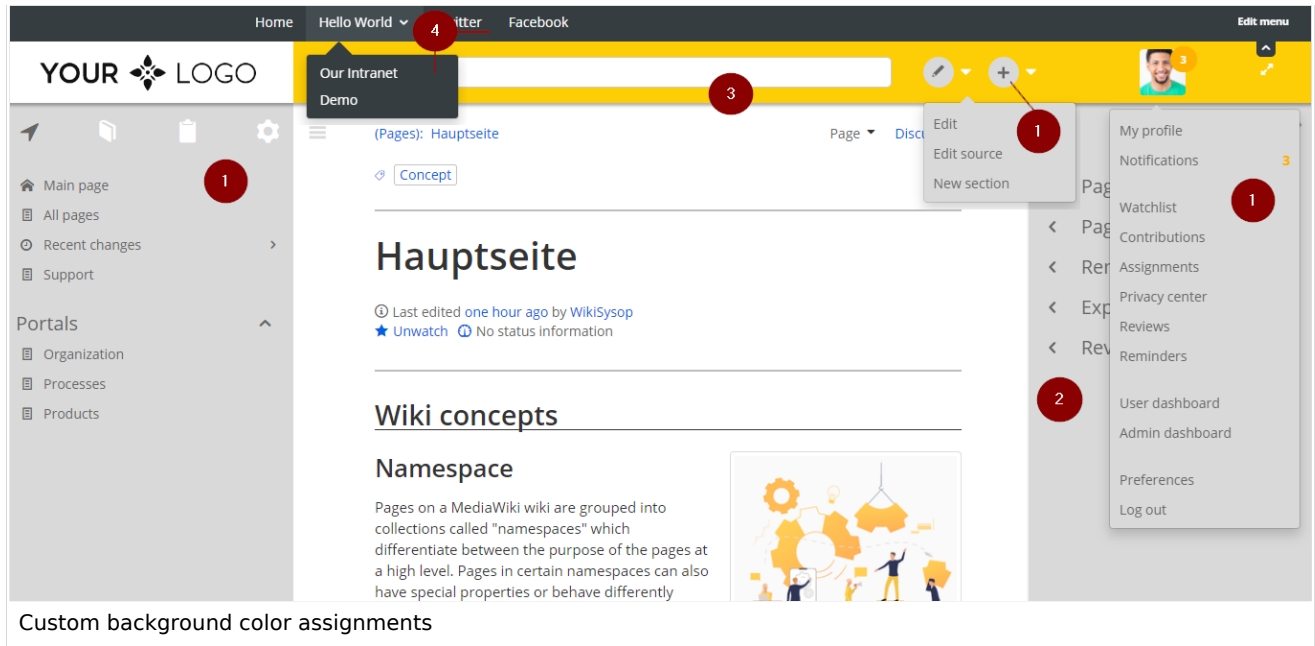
Home Hello World 4 itter Facebook Edit menu

YOUR LOGO

Our Intranet
Demo

3

Edit
Edit source
New section

1

3

My profile
Notifications 3
Watchlist
Contributions
Assignments
Privacy center
Reviews
Reminders
User dashboard
Admin dashboard
Preferences
Log out

1

1

Main page
All pages
Recent changes
Support

Portals
Organization
Processes
Products

(Pages): Hauptseite

Page Discu

Concept

Hauptseite

Last edited one hour ago by WikiSysop
Unwatch No status information

Wiki concepts

Namespace

Pages on a MediaWiki wiki are grouped into collections called "namespaces" which differentiate between the purpose of the pages at a high level. Pages in certain namespaces can also have special properties or behave differently

Pag
Pag
Rer
Exp
Rev

2

Custom background color assignments